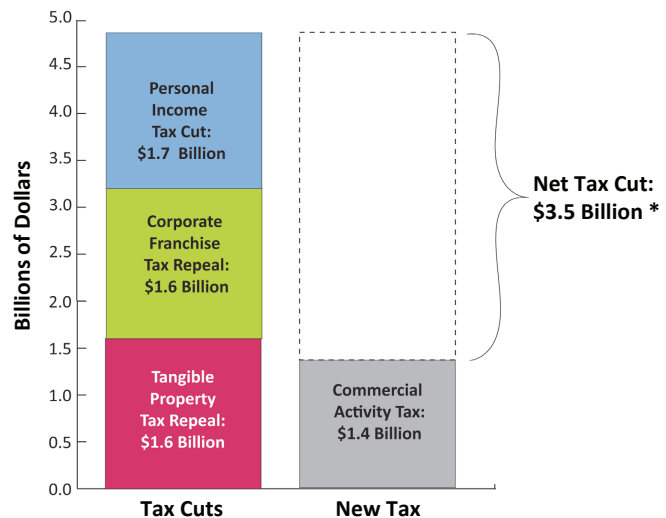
Billions of Dollars

5.0
4.5
4.0
3.5
3.0
2.5
2.0
1.5
1.0
0.5
0.0

Personal Income Tax Cut: $1.7 Billion

Corporate Franchise Tax Repeal: $1.6 Billion

Tangible Property Tax Repeal: $1.6 Billion

Commercial Activity Tax: $1.4 Billion

Net Tax Cut: $3.5 Billion *

Tax Cuts

New Tax